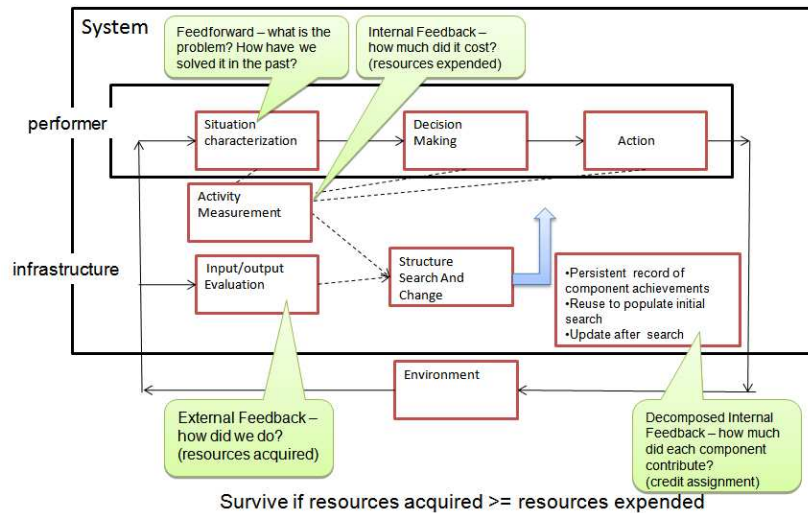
System

Feedforward – what is the problem? How have we solved it in the past?

Internal Feedback – how much did it cost? (resources expended)

performer

Situation characterization

Decision Making

Action

Activity Measurement

infrastructure

Input/output Evaluation

Structure Search And Change

•Persistent record of component achievements
•Reuse to populate initial search
•Update after search

Environment

External Feedback – how did we do? (resources acquired)

Decomposed Internal Feedback – how much did each component contribute? (credit assignment)

Survive if resources acquired >= resources expended